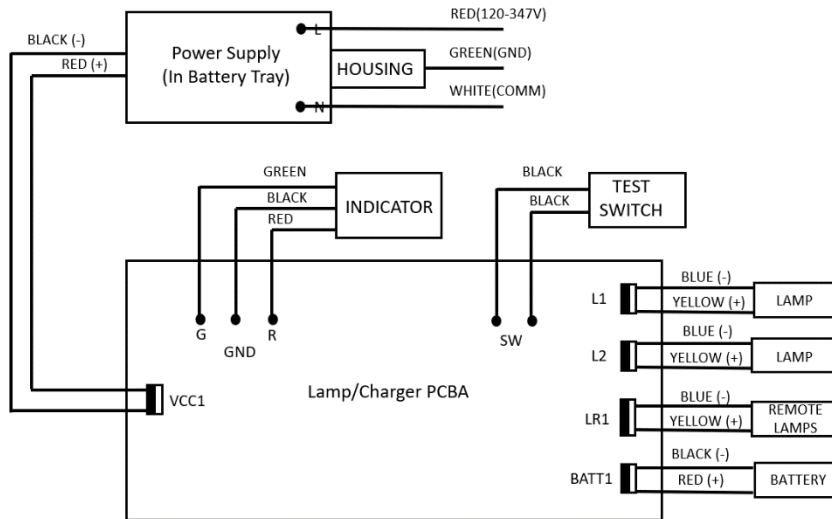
BLACK (-)

RED (+)

Power Supply
(In Battery Tray)

L

N

HOUSING

RED(120-347V)

GREEN(GND)

WHITE(COMM)

GREEN

BLACK

RED

INDICATOR

BLACK

BLACK

TEST
SWITCH

G

GND

R

SW

L1

BLUE (-)

YELLOW (+)

LAMP

L2

BLUE (-)

YELLOW (+)

LAMP

VCC1

Lamp/Charger PCBA

LR1

BLUE (-)

YELLOW (+)

REMOTE
LAMPS

BATT1

BLACK (-)

RED (+)

BATTERY